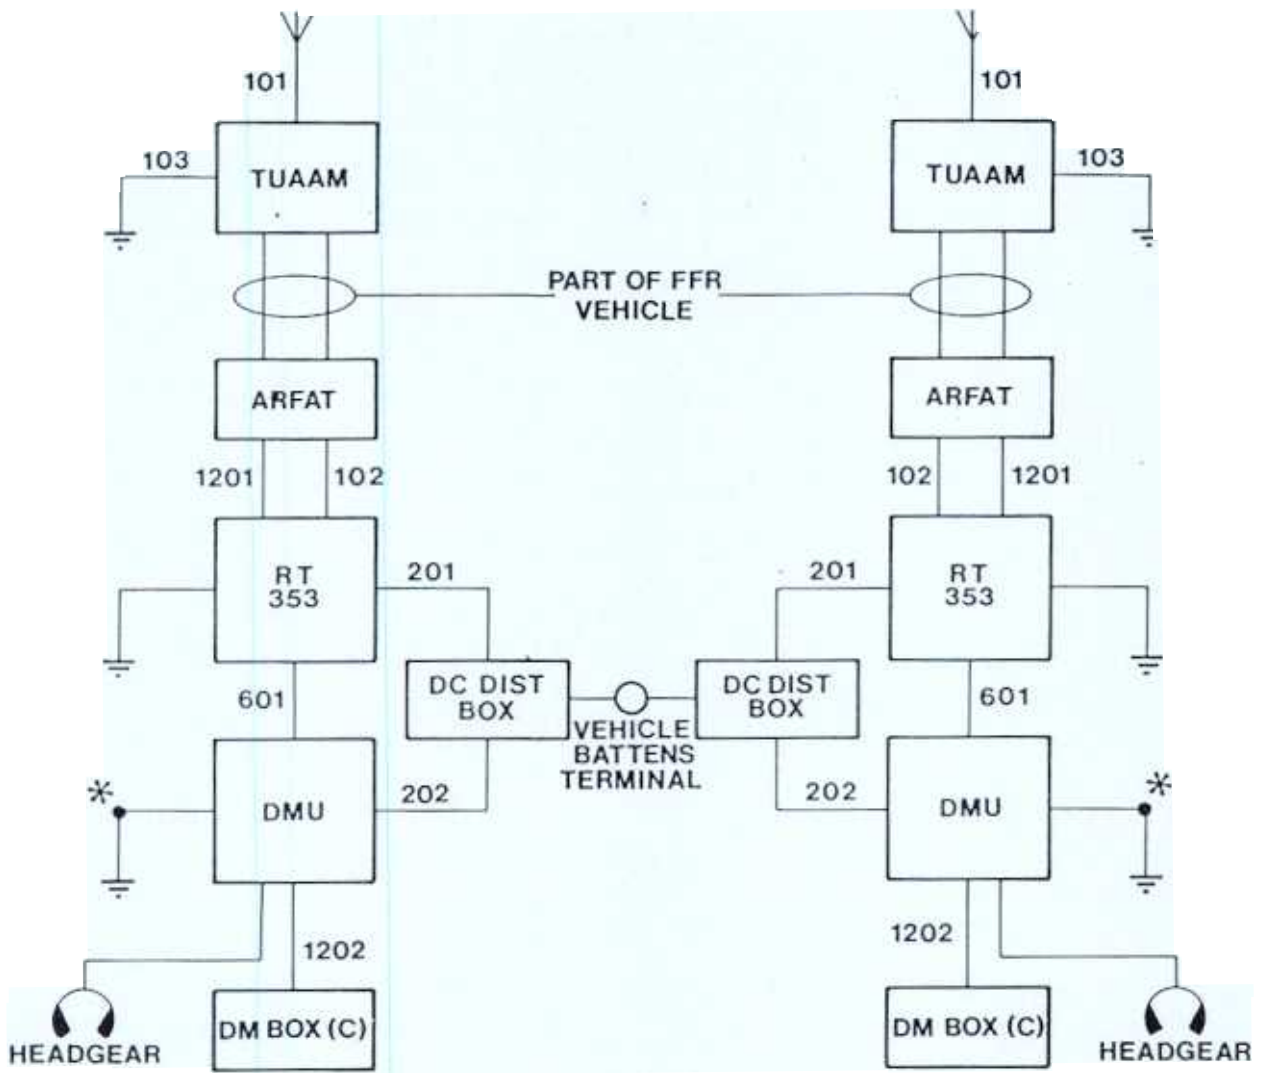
101

103

TUAAM

PART OF FFR VEHICLE

ARFAT

1201

102

RT 353

201

601

DC DIST BOX

VEHICLE BATTENS TERMINAL

*

DMU

202

1202

HEADGEAR

DM BOX (C)

101

TUAAM

103

ARFAT

102

1201

201

RT 353

DC DIST BOX

601

202

DMU

*

1202

DM BOX (C)

HEADGEAR